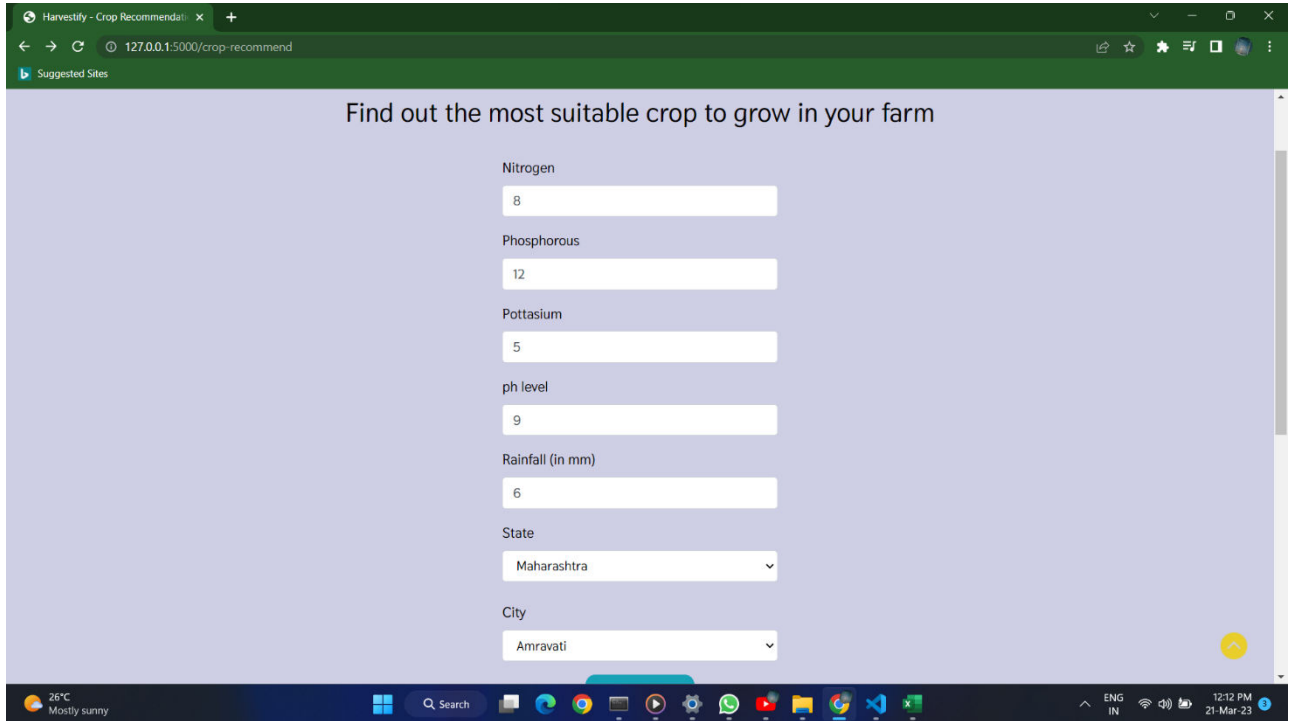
Harvestify - Crop Recommendati ×
127.0.0.1:5000/crop-recommend
Suggested Sites

Find out the most suitable crop to grow in your farm

Nitrogen
8
Phosphorous
12
Pottasium
5
ph level
9
Rainfall (in mm)
6
State
Maharashtra
City
Amravati

26°C
Mostly sunny
Search
ENG
IN
12:12 PM
21-Mar-23
3